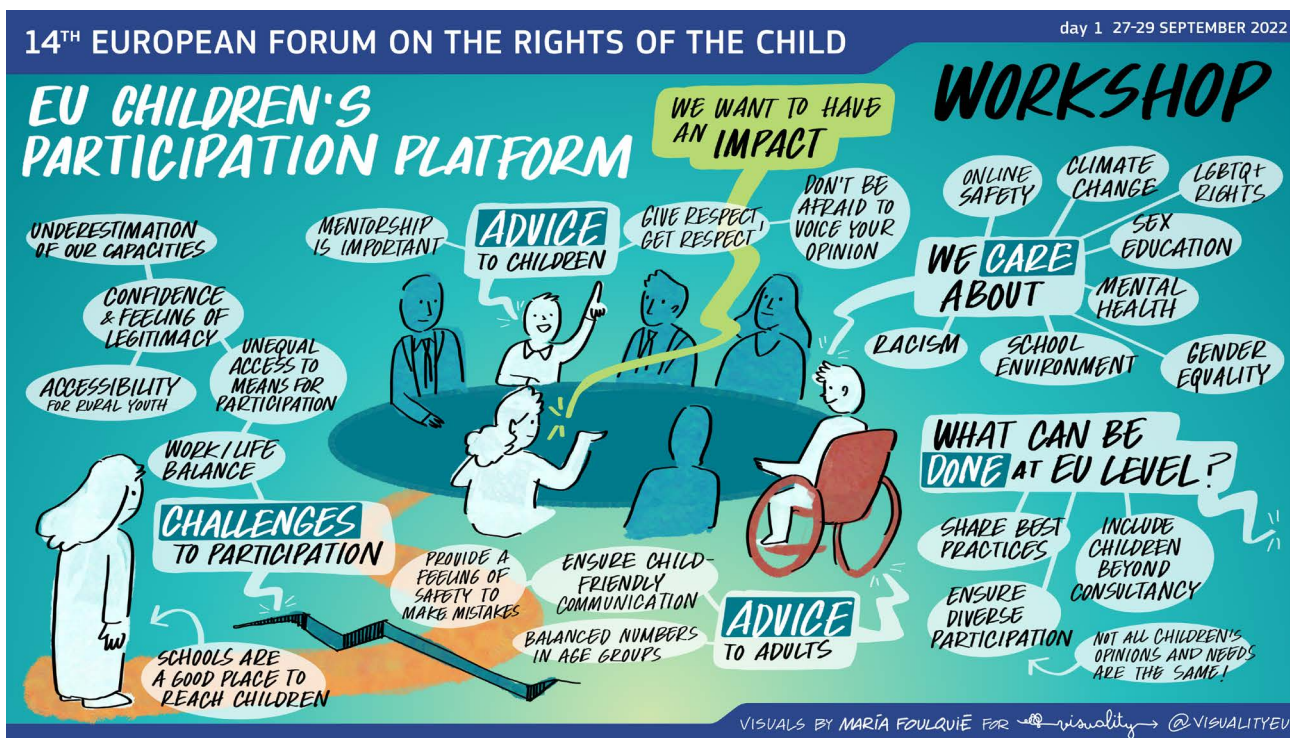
14TH EUROPEAN FORUM ON THE RIGHTS OF THE CHILD

day 1 27-29 SEPTEMBER 2022

EU CHILDREN'S PARTICIPATION PLATFORM

WORKSHOP

WE WANT TO HAVE AN IMPACT

UNDERESTIMATION OF OUR CAPACITIES

CONFIDENCE & FEELING OF LEGITIMACY

ACCESSIBILITY FOR RURAL YOUTH

UNEQUAL ACCESS TO MEANS FOR PARTICIPATION

WORK / LIFE BALANCE

CHALLENGES TO PARTICIPATION

SCHOOLS ARE A GOOD PLACE TO REACH CHILDREN

MENTORSHIP IS IMPORTANT

ADVICE TO CHILDREN

GIVE RESPECT, GET RESPECT

DON'T BE AFRAID TO VOICE YOUR OPINION

ONLINE SAFETY

CLIMATE CHANGE

LGBTQ+ RIGHTS

SEX EDUCATION

WE CARE ABOUT

MENTAL HEALTH

RACISM

SCHOOL ENVIRONMENT

GENDER EQUALITY

WHAT CAN BE DONE AT EU LEVEL?

SHARE BEST PRACTICES

INCLUDE CHILDREN BEYOND CONSULTANCY

ENSURE DIVERSE PARTICIPATION

NOT ALL CHILDREN'S OPINIONS AND NEEDS ARE THE SAME!

PROVIDE A FEELING OF SAFETY TO MAKE MISTAKES

ENSURE CHILD-FRIENDLY COMMUNICATION

BALANCED NUMBERS IN AGE GROUPS

ADVICE TO ADULTS

VISUALS BY MARÍA FOULQUIÉ FOR visuality @VISUALITYEU